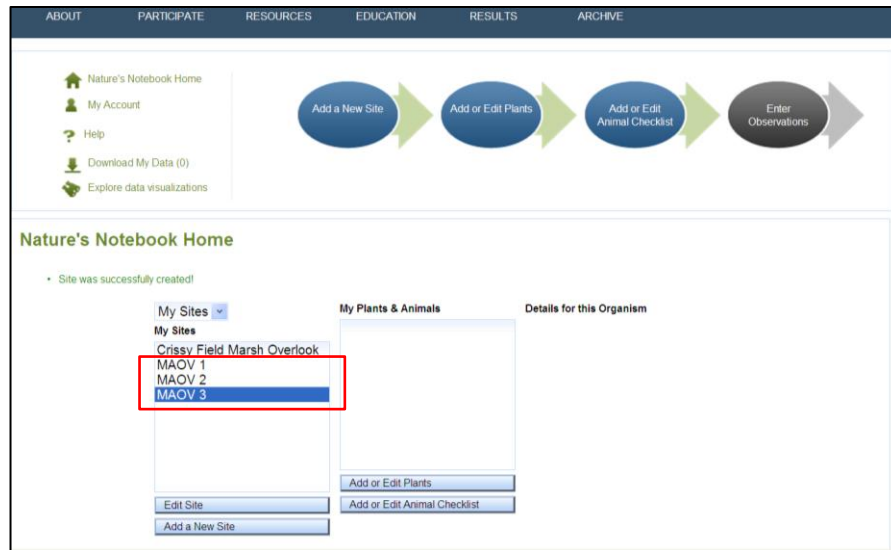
ABOUT PARTICIPATE RESOURCES EDUCATION RESULTS ARCHIVE

Nature's Notebook Home
My Account
Help
Download My Data (0)
Explore data visualizations

Add a New Site
Add or Edit Plants
Add or Edit Animal Checklist
Enter Observations

Nature's Notebook Home

• Site was successfully created!

My Sites
My Sites
Crissy Field Marsh Overlook
MAOV 1
MAOV 2
MAOV 3

Edit Site
Add a New Site

My Plants & Animals

Add or Edit Plants
Add or Edit Animal Checklist

Details for this Organism